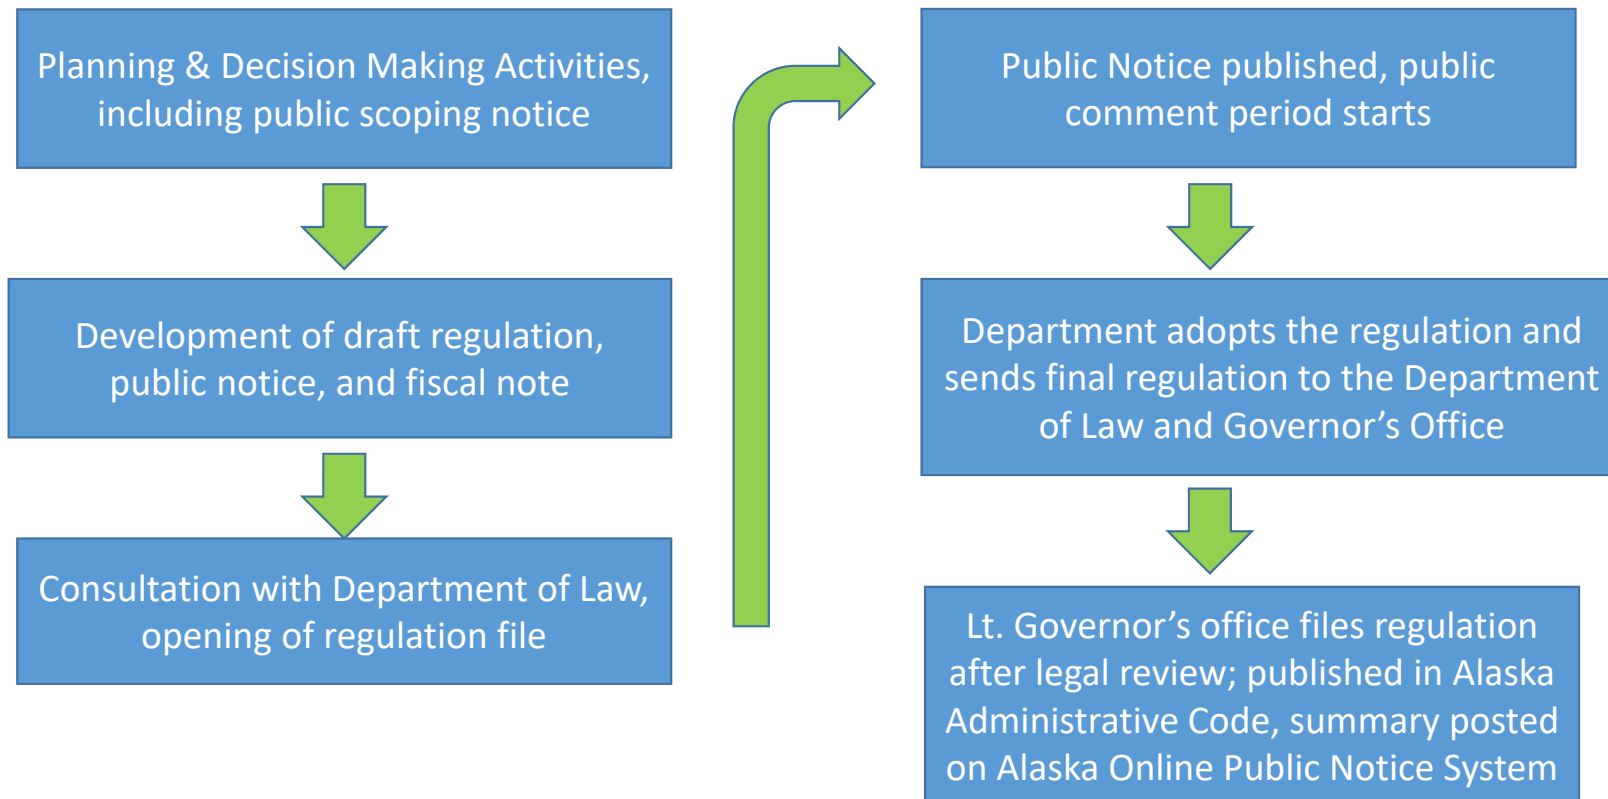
Planning & Decision Making Activities, including public scoping notice

Development of draft regulation, public notice, and fiscal note

Consultation with Department of Law, opening of regulation file

Public Notice published, public comment period starts

Department adopts the regulation and sends final regulation to the Department of Law and Governor’s Office

Lt. Governor’s office files regulation after legal review; published in Alaska Administrative Code, summary posted on Alaska Online Public Notice System